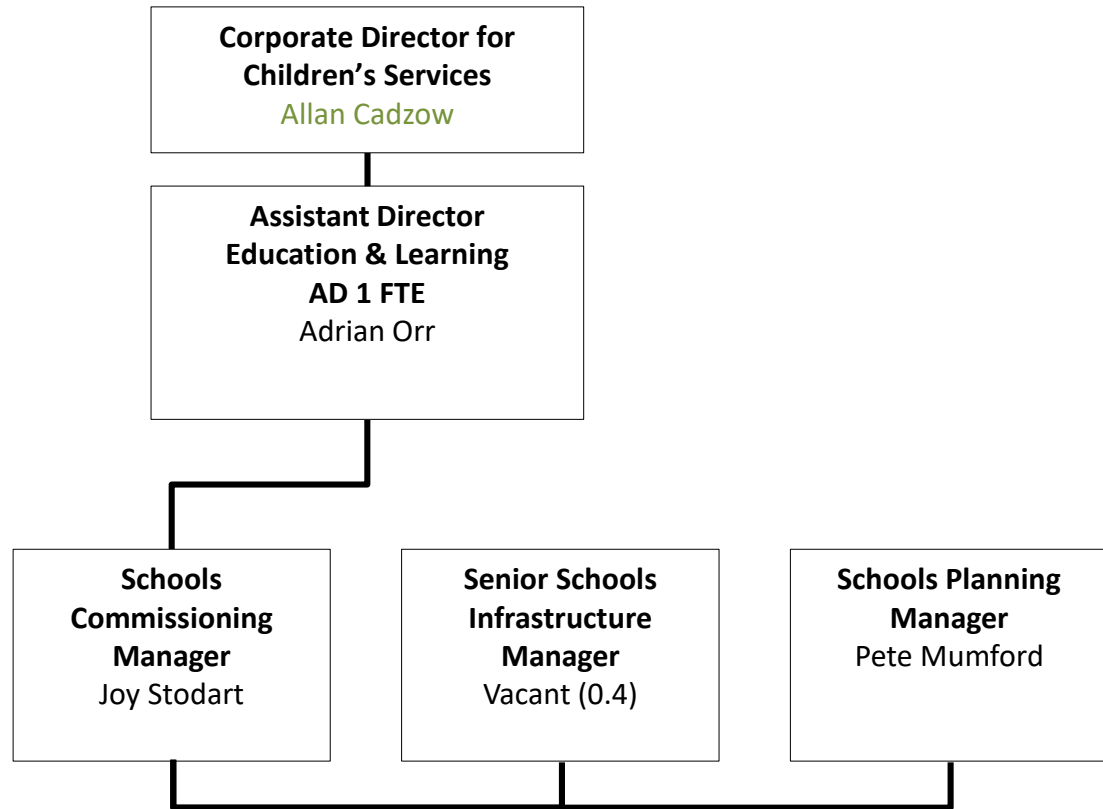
Corporate Director for Children’s Services
Allan Cadzow

Assistant Director Education & Learning
AD 1 FTE
Adrian Orr

Schools Commissioning Manager
Joy Stodart

Senior Schools Infrastructure Manager
Vacant (0.4)

Schools Planning Manager
Pete Mumford